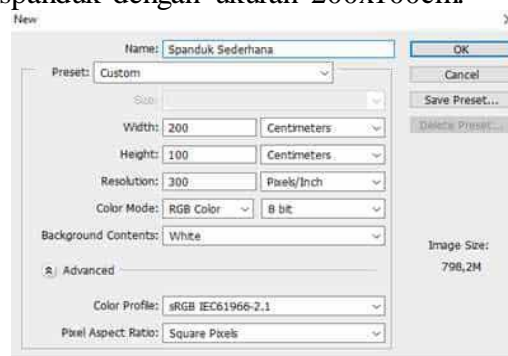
spanduk dengan ukuran 200x100cm.

New

Name: Spanduk Sederhana

Preset: Custom

Size:

Width: 200 Centimeters

Height: 100 Centimeters

Resolution: 300 Pixels/Inch

Color Mode: RGB Color 8 bit

Background Contents: White

Advanced

Color Profile: sRGB IEC61966-2.1

Pixel Aspect Ratio: Square Pixels

OK

Cancel

Save Preset...

Delete Preset...

Image Size:

798,2M